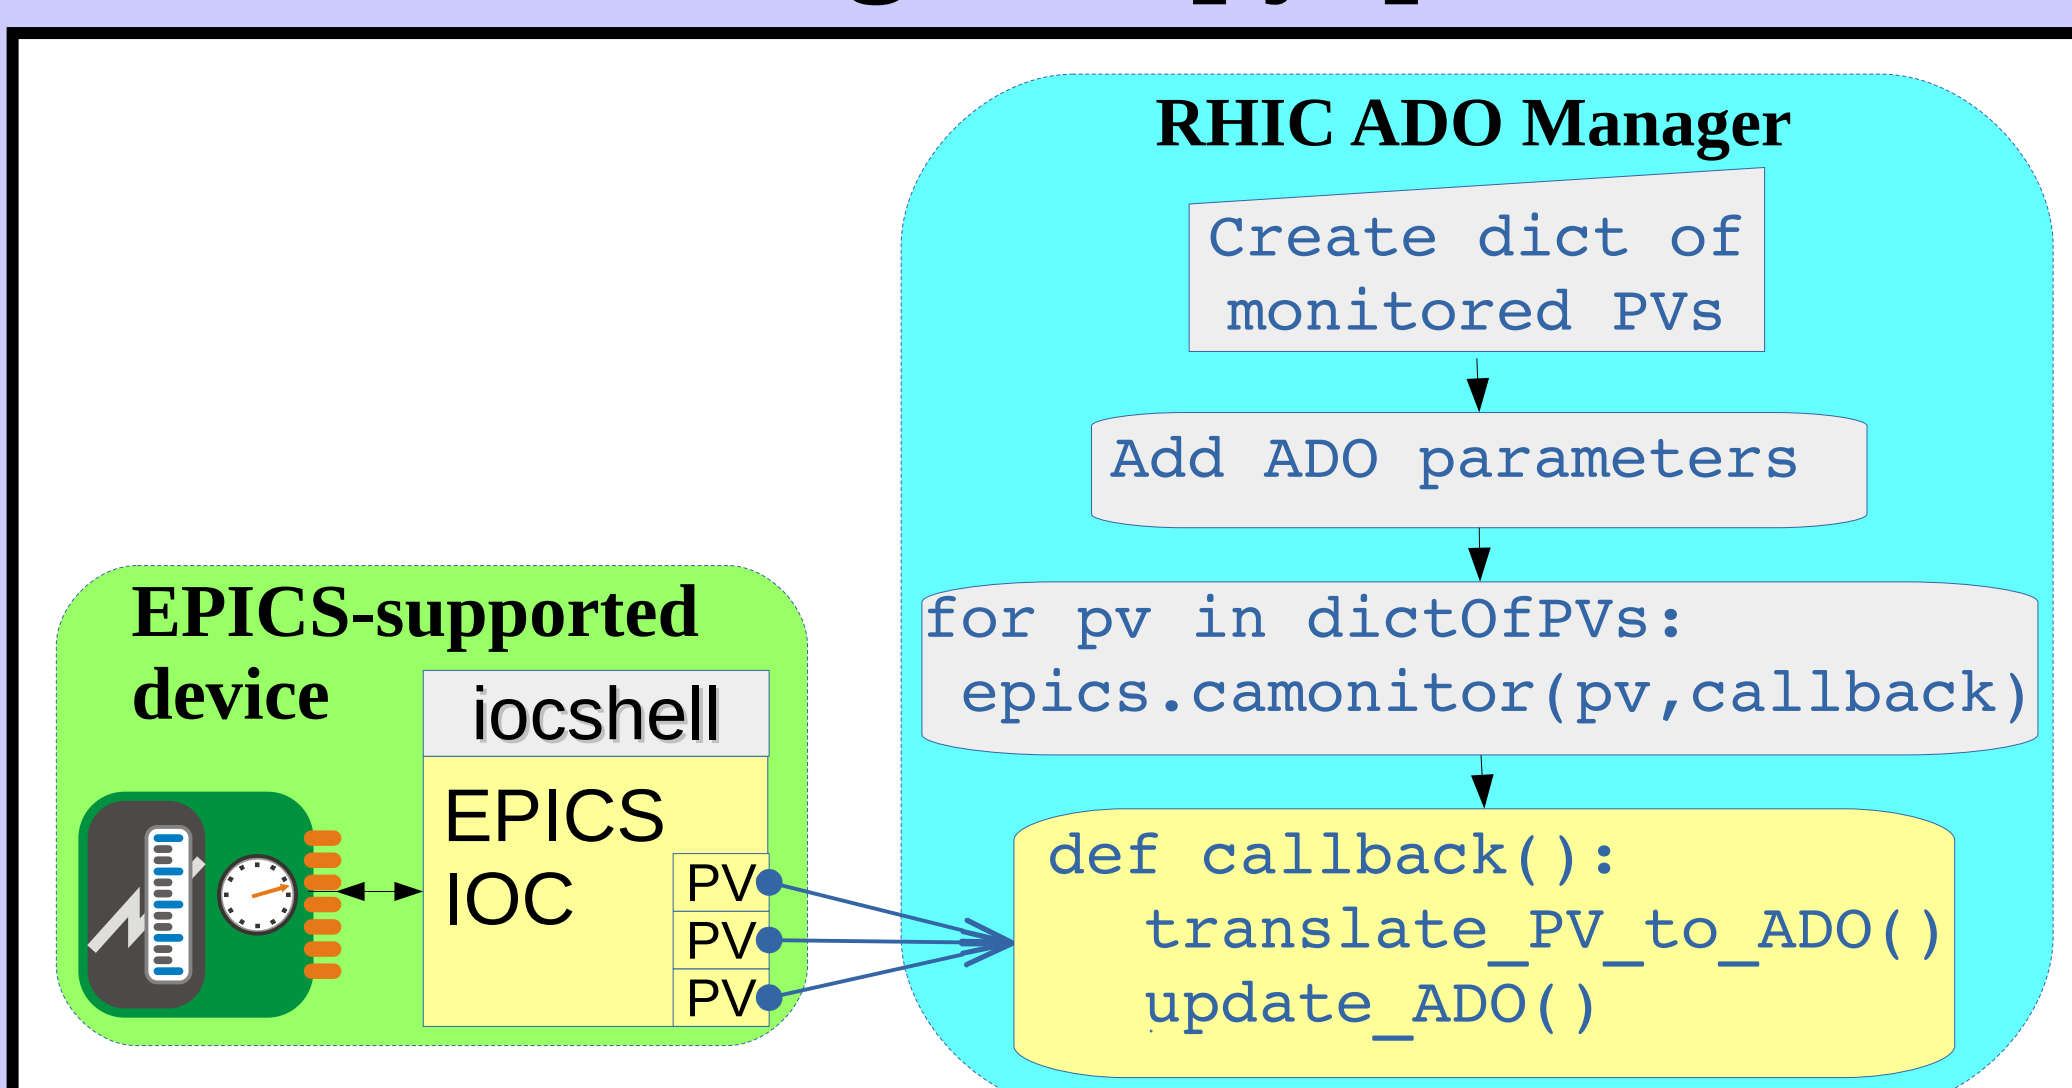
RHIC ADO Manager

Create dict of monitored PVs

Add ADO parameters

for pv in dictOfPVs:
 epics.camonitor(pv,callback)

def callback():
  translate_PV_to_ADO()
  update_ADO()

EPICS-supported device

iocshell

EPICS IOC

PV
PV
PV